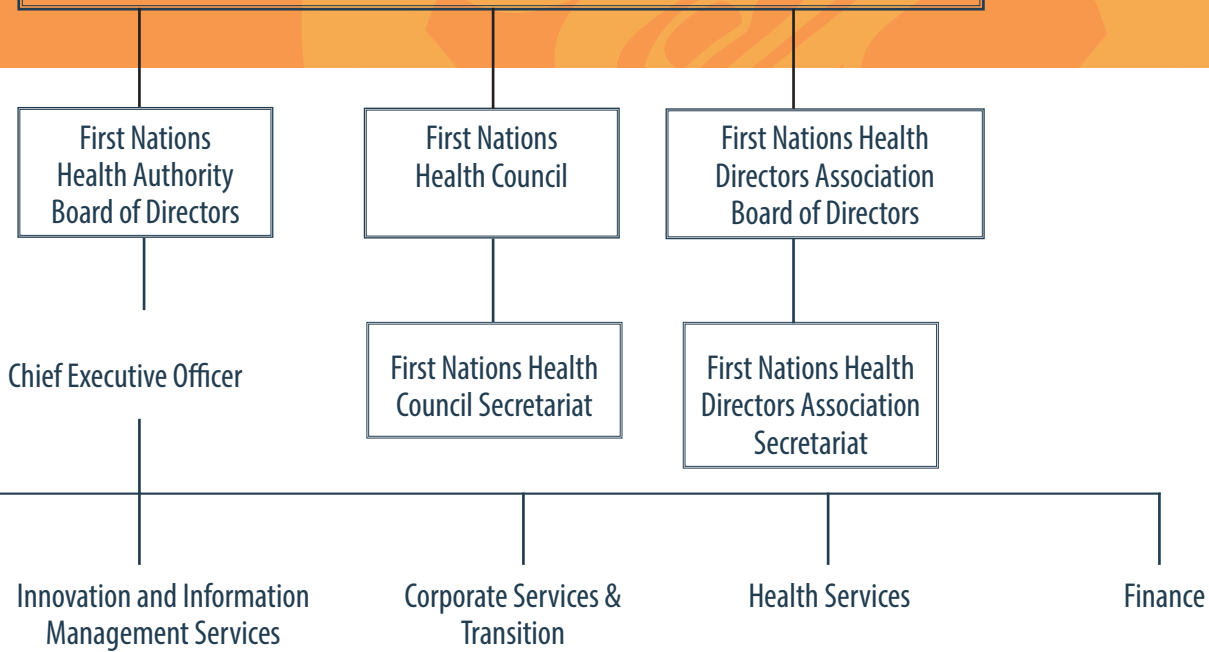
First Nations Health Authority Board of Directors

First Nations Health Council

First Nations Health Directors Association Board of Directors

Chief Executive Officer

First Nations Health Council Secretariat

First Nations Health Directors Association Secretariat

Innovation and Information Management Services

Corporate Services & Transition

Health Services

Finance